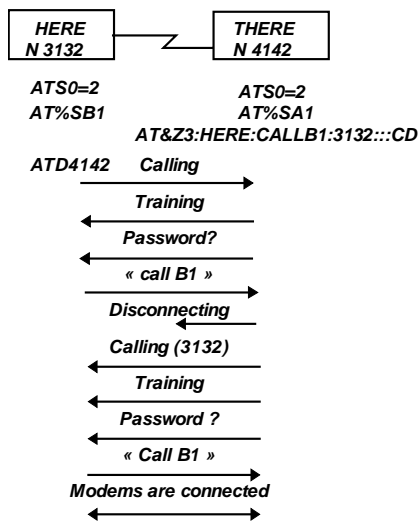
HERE
N 3132

THERE
N 4142

ATS0=2
AT%SB1

ATS0=2
AT%SA1
AT&Z3:HERE:CALLB1:3132:::CD

ATD4142 Calling

Training

Password?

« call B1 »

Disconnecting

Calling (3132)

Training

Password ?

« Call B1 »

Modems are connected